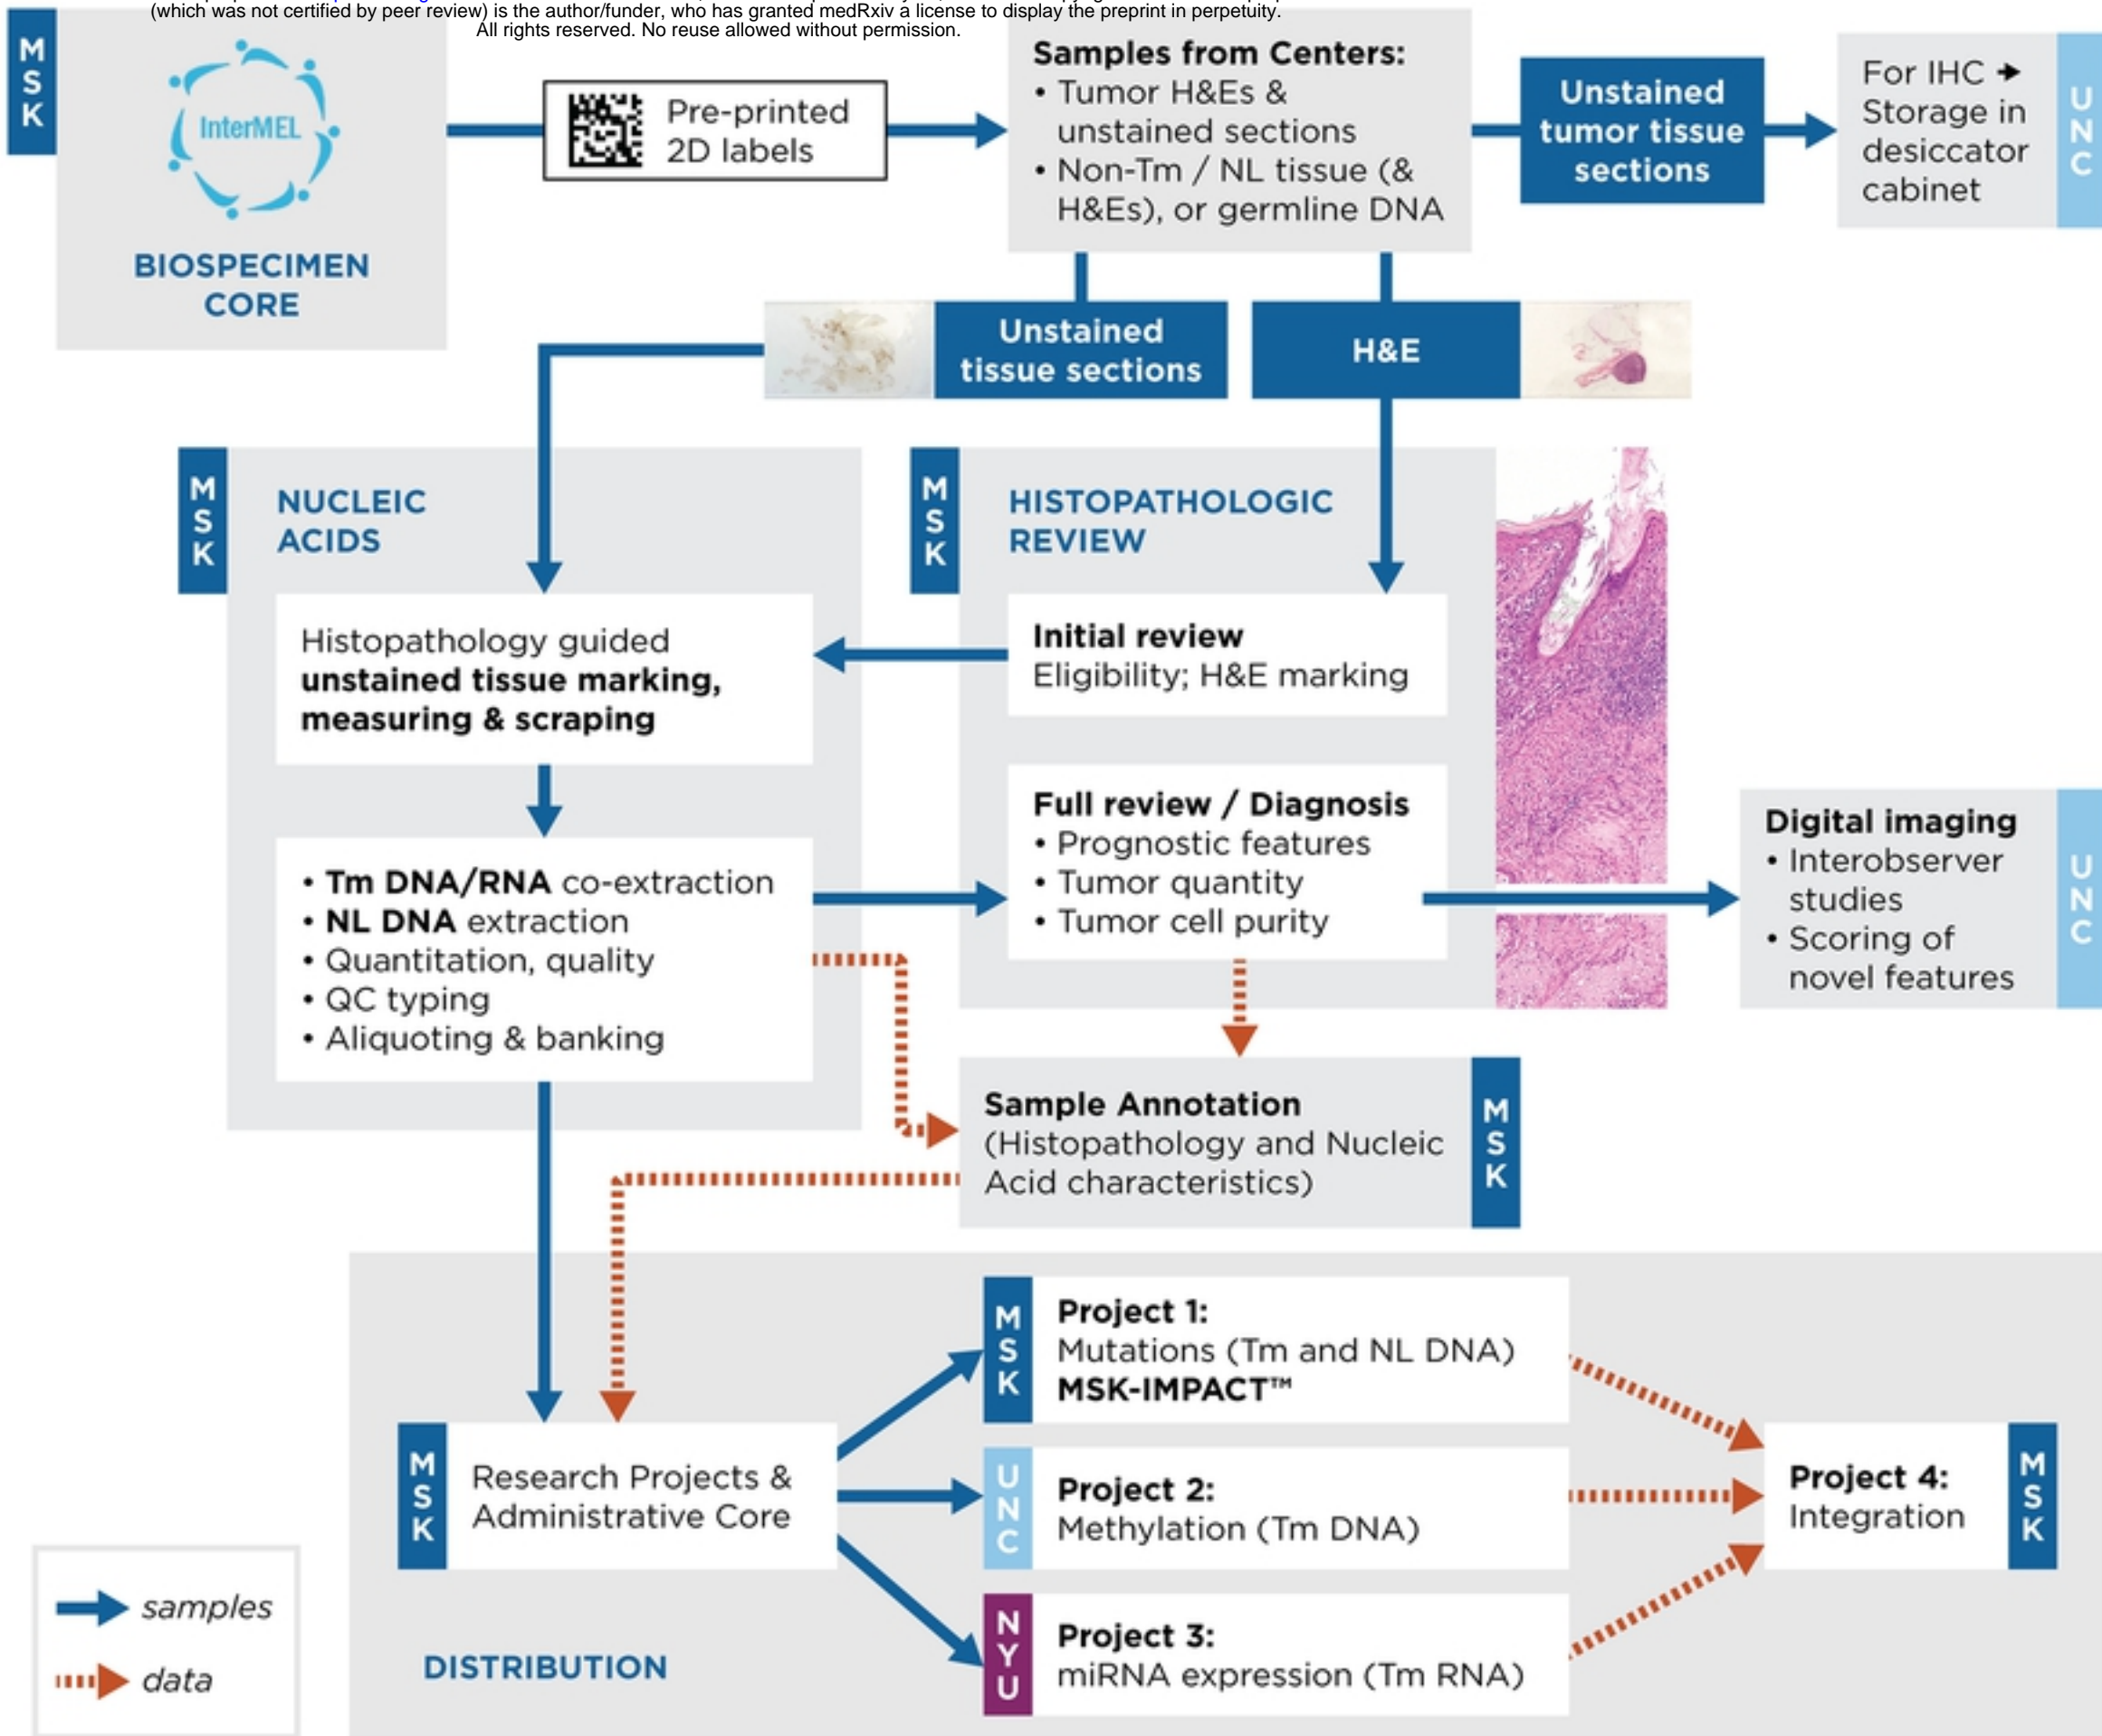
(which was not certified by peer review) is the author/funder, who has granted medRxiv a license to display the preprint in perpetuity.
All rights reserved. No reuse allowed without permission.

MSK

InterMEL

BIOSPECIMEN CORE

Pre-printed 2D labels

Samples from Centers:
• Tumor H&Es & unstained sections
• Non-Tm / NL tissue (& H&Es), or germline DNA

Unstained tumor tissue sections

For IHC → Storage in desiccator cabinet

UNC

Unstained tissue sections

H&E

MSK

NUCLEIC ACIDS

MSK

HISTOPATHOLOGIC REVIEW

Histopathology guided **unstained tissue marking, measuring & scraping**

**Initial review**
Eligibility; H&E marking

**Full review / Diagnosis**
• Prognostic features
• Tumor quantity
• Tumor cell purity

**Digital imaging**
• Interobserver studies
• Scoring of novel features

UNC

• **Tm DNA/RNA** co-extraction
• **NL DNA** extraction
• Quantitation, quality
• QC typing
• Aliquoting & banking

**Sample Annotation**
(Histopathology and Nucleic Acid characteristics)

MSK

MSK

**Project 1:**
Mutations (Tm and NL DNA)
**MSK-IMPACT™**

MSK

Research Projects & Administrative Core

UNC

**Project 2:**
Methylation (Tm DNA)

**Project 4:**
Integration

MSK

NYU

**Project 3:**
miRNA expression (Tm RNA)

samples

data

DISTRIBUTION